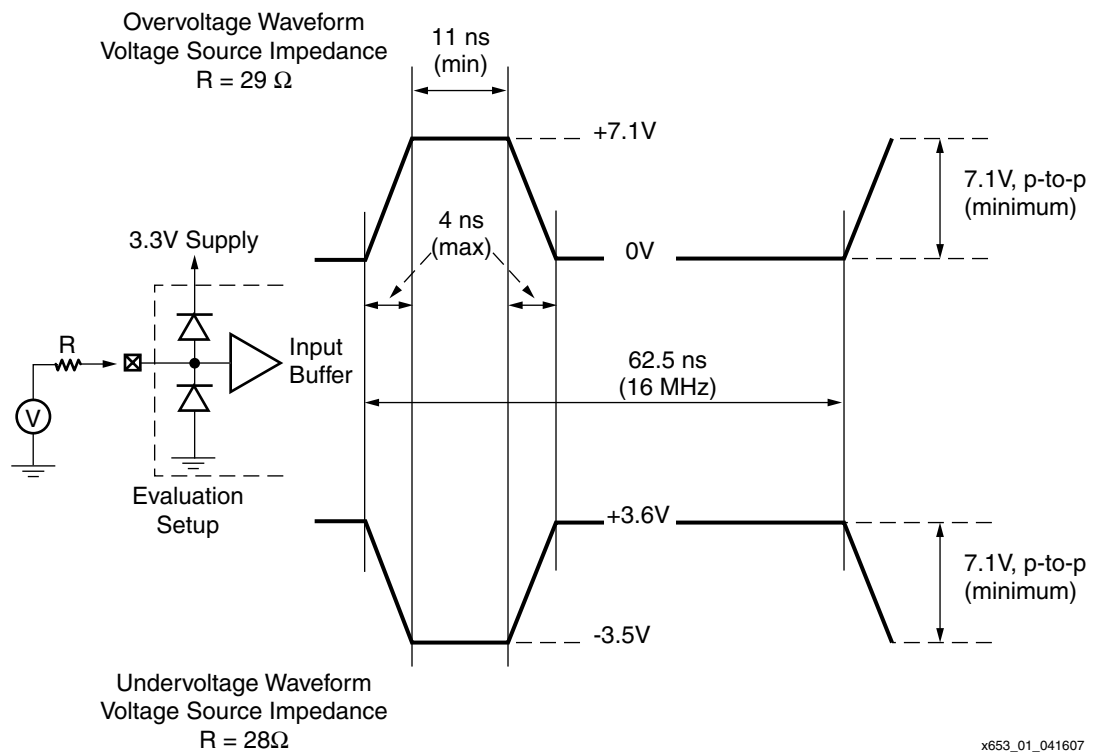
Overvoltage Waveform
Voltage Source Impedance
R = 29 Ω

11 ns
(min)

+7.1V

7.1V, p-to-p
(minimum)

4 ns
(max)

3.3V Supply

0V

R

Input
Buffer

62.5 ns
(16 MHz)

V

Evaluation
Setup

+3.6V

7.1V, p-to-p
(minimum)

-3.5V

Undervoltage Waveform
Voltage Source Impedance
R = 28Ω

x653_01_041607